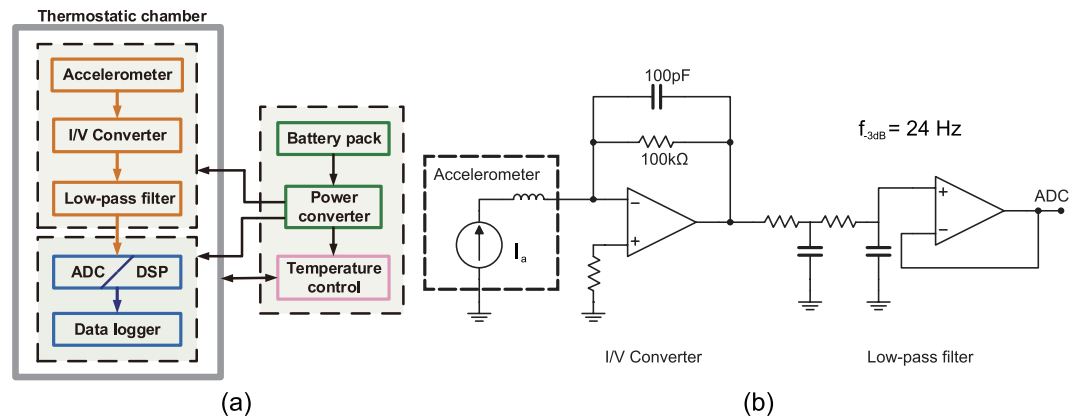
Thermostatic chamber

Accelerometer

I/V Converter

Low-pass filter

ADC DSP

Data logger

Battery pack

Power converter

Temperature control

(a)

100pF

100kΩ

$f_{-3dB}$ = 24 Hz

Accelerometer

$I_a$

ADC

I/V Converter

Low-pass filter

(b)